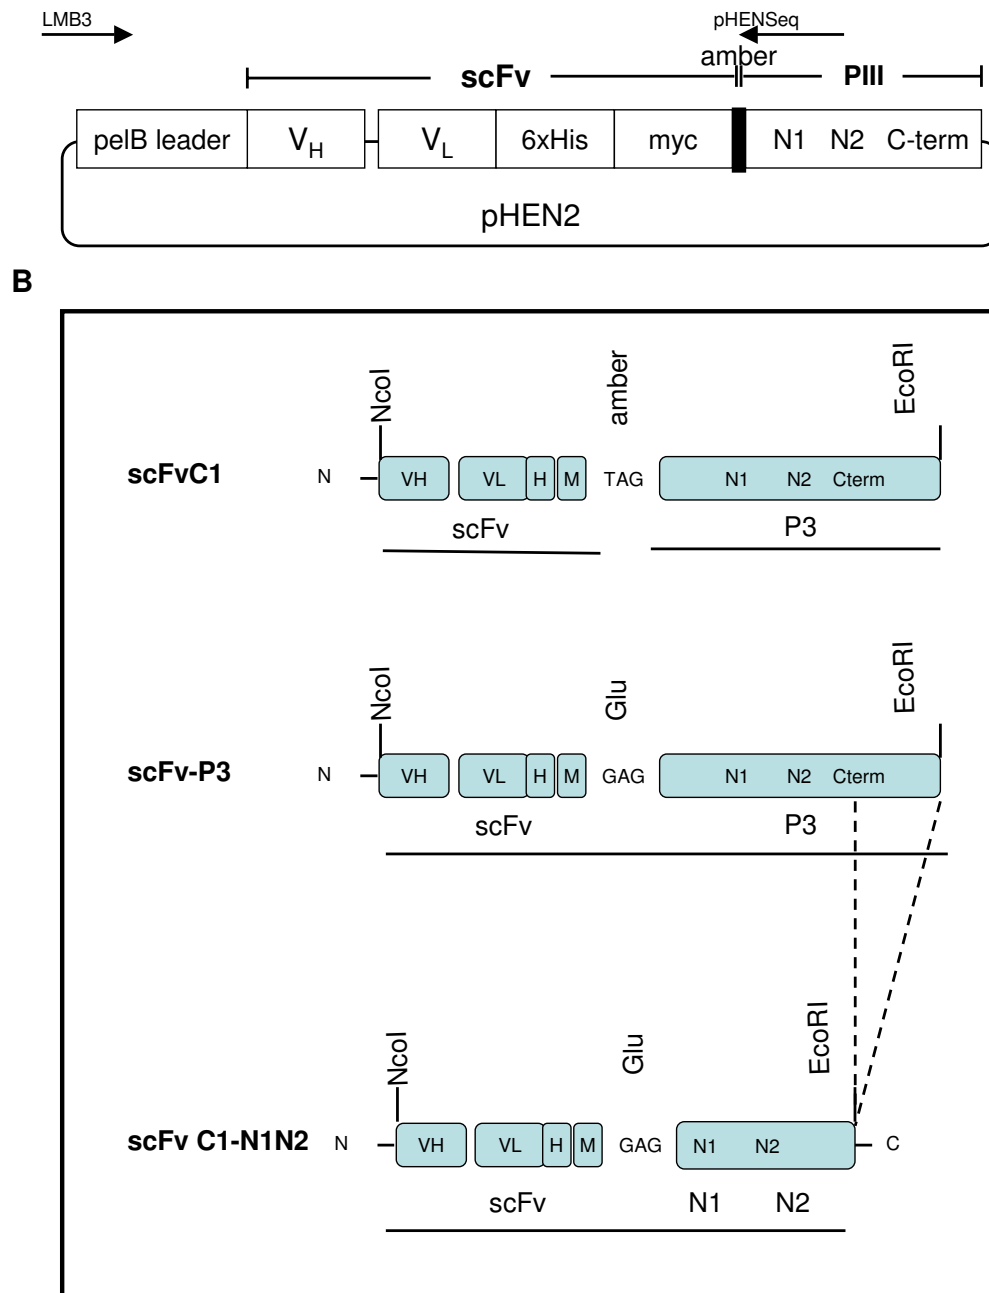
LMB3

pHENSeq

amber

scFv

PIII

pelB leader $V_H$ $V_L$ 6xHis myc N1 N2 C-term

pHEN2

B

scFvC1

N

NcoI

VH VL H M

amber

TAG

N1 N2 Cterm

EcoRI

scFv

P3

scFv-P3

N

NcoI

VH VL H M

Glu

GAG

N1 N2 Cterm

EcoRI

scFv

P3

scFv C1-N1N2

N

NcoI

VH VL H M

Glu

GAG

N1 N2

EcoRI

C

scFv

N1 N2